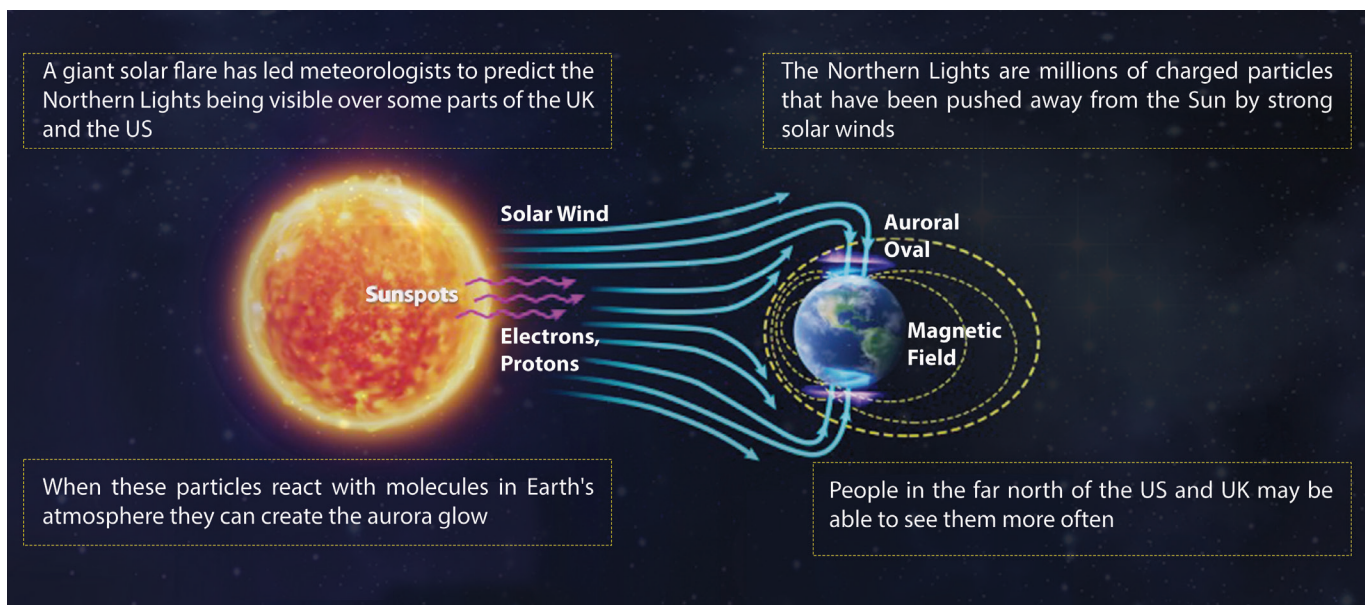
A giant solar flare has led meteorologists to predict the Northern Lights being visible over some parts of the UK and the US

The Northern Lights are millions of charged particles that have been pushed away from the Sun by strong solar winds

Solar Wind

Auroral Oval

Sunspots

Magnetic Field

Electrons, Protons

When these particles react with molecules in Earth's atmosphere they can create the aurora glow

People in the far north of the US and UK may be able to see them more often